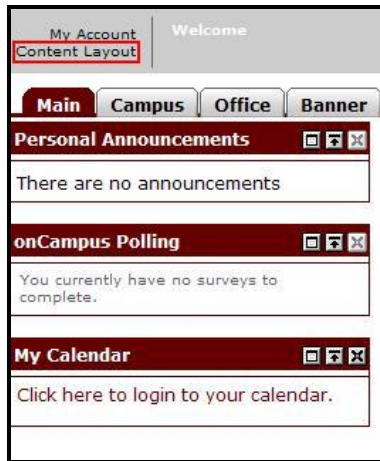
My Account
Content Layout

Welcome

Main | Campus | Office | Banner

Personal Announcements

There are no announcements

onCampus Polling

You currently have no surveys to complete.

My Calendar

Click here to login to your calendar.